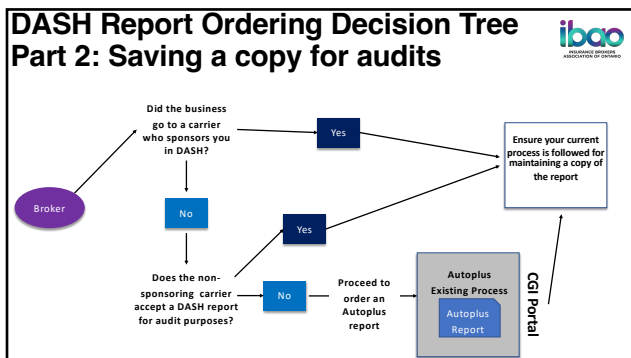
DASH Report Ordering Decision Tree
Part 2: Saving a copy for audits

ibao
INSURANCE BROKERS ASSOCIATION OF ONTARIO

Broker

Did the business go to a carrier who sponsors you in DASH?

Yes

No

Ensure your current process is followed for maintaining a copy of the report

Yes

Does the non-sponsoring carrier accept a DASH report for audit purposes?

No

Proceed to order an Autoplus report

Autoplus Existing Process

Autoplus Report

CGI Portal